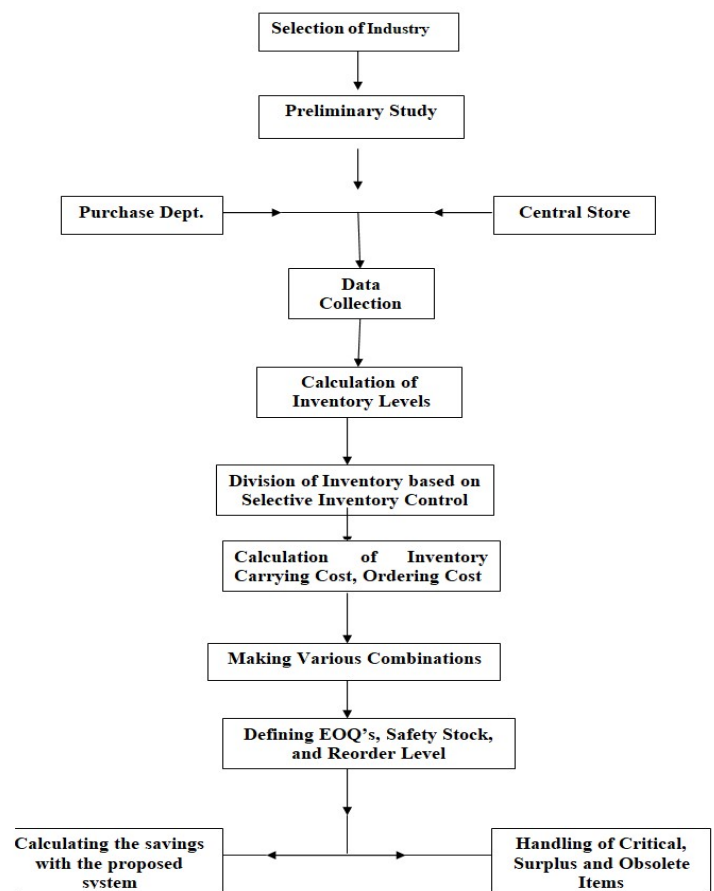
Selection of Industry

Preliminary Study

Purchase Dept.

Central Store

Data Collection

Calculation of Inventory Levels

Division of Inventory based on Selective Inventory Control

Calculation of Inventory Carrying Cost, Ordering Cost

Making Various Combinations

Defining EOQ's, Safety Stock, and Reorder Level

Calculating the savings with the proposed system

Handling of Critical, Surplus and Obsolete Items